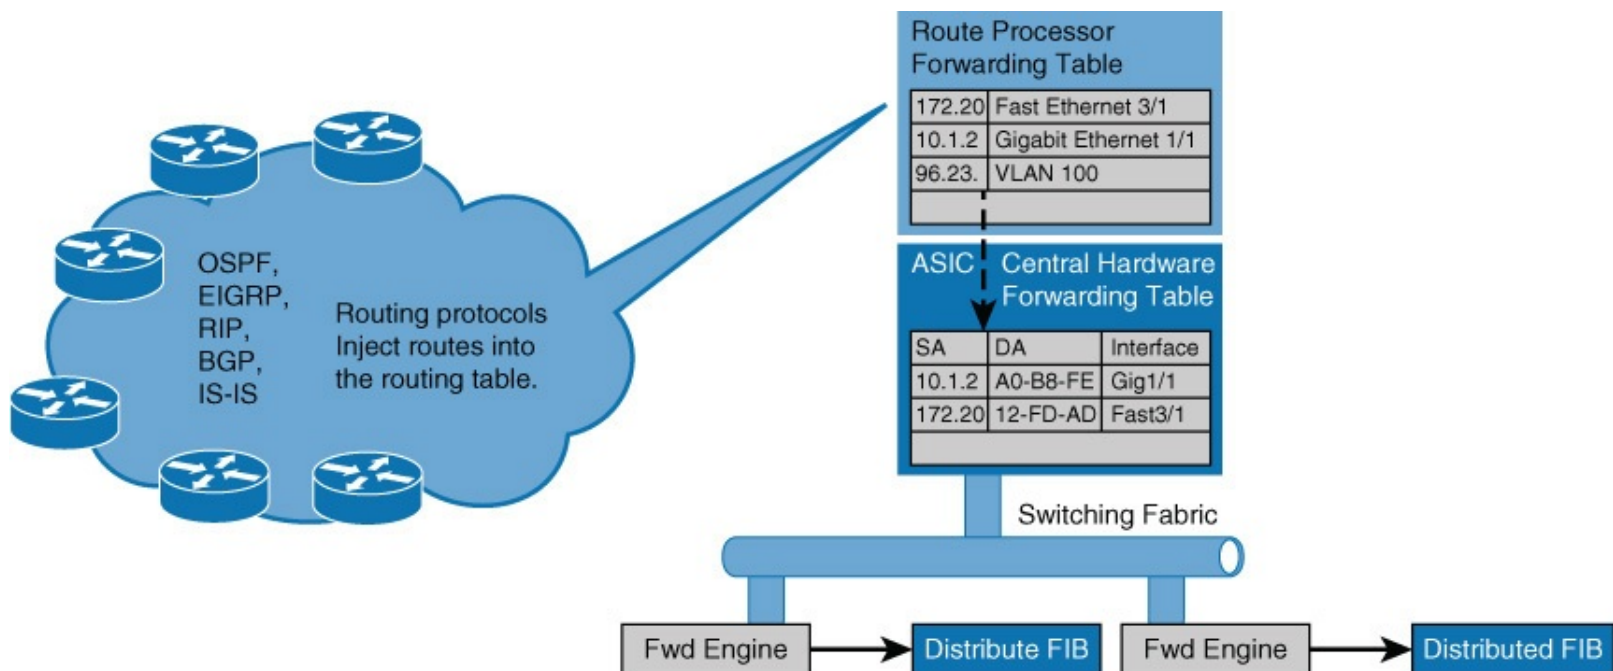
OSPF,
EIGRP,
RIP,
BGP,
IS-IS

Routing protocols Inject routes into the routing table.

Route Processor Forwarding Table

| 172.20 | Fast Ethernet 3/1 |
|---|---|
| 10.1.2 | Gigabit Ethernet 1/1 |
| 96.23. | VLAN 100 |
| | |

ASIC Central Hardware Forwarding Table

| SA | DA | Interface |
|---|---|---|
| 10.1.2 | A0-B8-FE | Gig1/1 |
| 172.20 | 12-FD-AD | Fast3/1 |
| | | |

Switching Fabric

Fwd Engine
Distribute FIB
Fwd Engine
Distributed FIB